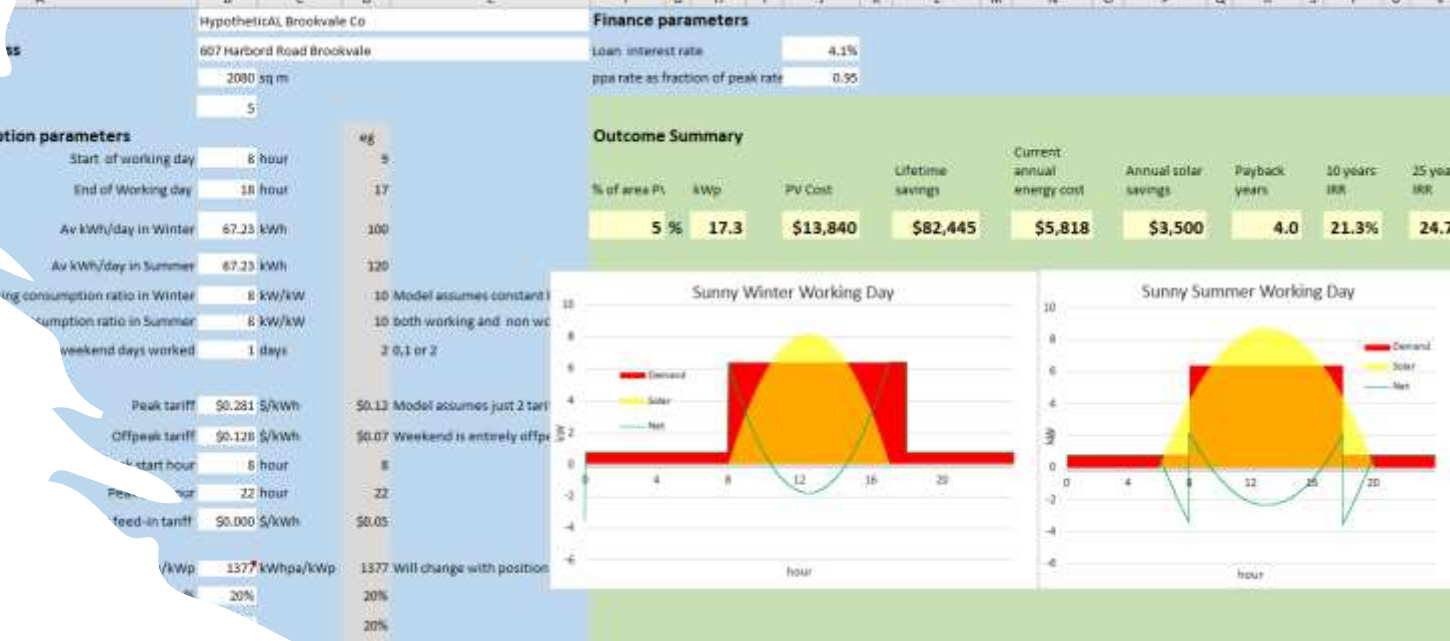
HypotheticAL Brookvale Co
ss 607 Harbord Road Brookvale
2080 sq m
5

tion parameters eg
Start of working day 8 hour 9
End of Working day 18 hour 17
Av kWh/day in Winter 67.23 kWh 100
Av kWh/day in Summer 67.23 kWh 120
ing consumption ratio in Winter 8 kW/kW 10 Model assumes constant l
sumption ratio in Summer 8 kW/kW 10 both working and non wo
weekend days worked 1 days 2 0,1 or 2

Peak tariff $0.281 $/kWh $0.12 Model assumes just 2 tari
Offpeak tariff $0.128 $/kWh $0.07 Weekend is entirely offpe
start hour 8 hour 8
Pea our 22 hour 22
feed-in tariff $0.000 $/kWh $0.05

/kWp 1377 kWhpa/kWp 1377 Will change with position
20% 20%
20%

Finance parameters
Loan interest rate 4.1%
ppa rate as fraction of peak rate 0.95

Outcome Summary

| % of area PV | kWp | PV Cost | Lifetime savings | Current annual energy cost | Annual solar savings | Payback years | 10 years IRR | 25 yea IRR |
|---|---|---|---|---|---|---|---|---|
| 5 % | 17.3 | $13,840 | $82,445 | $5,818 | $3,500 | 4.0 | 21.3% | 24.7 |

Sunny Winter Working Day
10 8 6 4 2 0 -2 -4 -6
kW
0 4 8 12 16 20
hour
Demand
Solar
Net

Sunny Summer Working Day
10 8 6 4 2 0 -2 -4 -6
kW
0 4 8 12 16 20
hour
Demand
Solar
Net